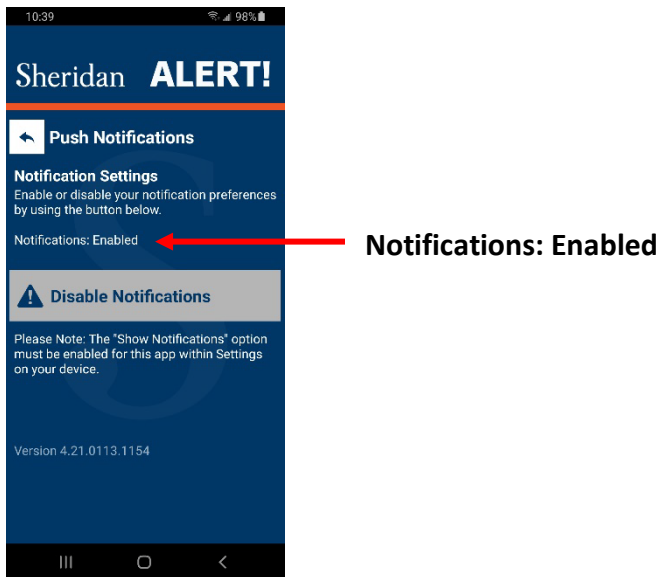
10:39 98%

Sheridan ALERT!

Push Notifications

Notification Settings

Enable or disable your notification preferences by using the button below.

Notifications: Enabled

Notifications: Enabled

Disable Notifications

Please Note: The "Show Notifications" option must be enabled for this app within Settings on your device.

Version 4.21.0113.1154